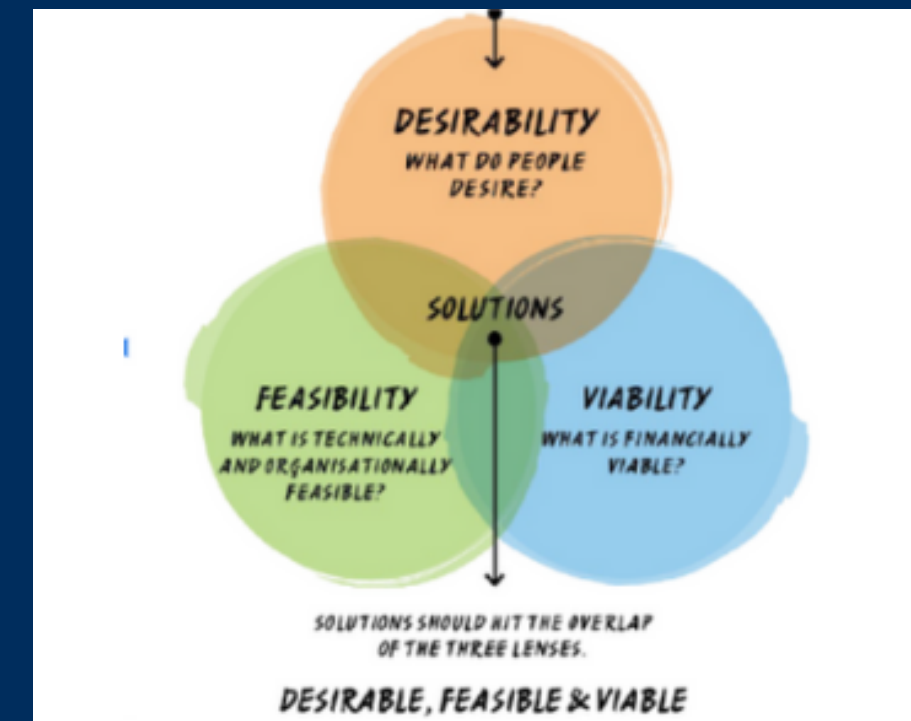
DESIRABILITY
WHAT DO PEOPLE DESIRE?

SOLUTIONS

FEASIBILITY
WHAT IS TECHNICALLY AND ORGANISATIONALLY FEASIBLE?

VIABILITY
WHAT IS FINANCIALLY VIABLE?

SOLUTIONS SHOULD HIT THE OVERLAP OF THE THREE LENSES.

DESIRABLE, FEASIBLE & VIABLE